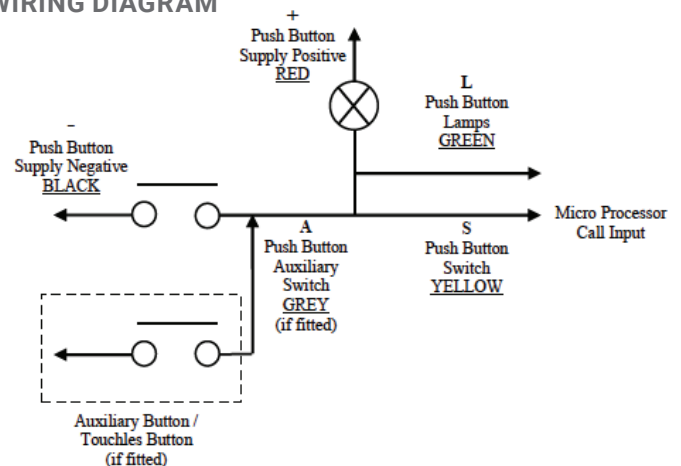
WIRING DIAGRAM

+
Push Button
Supply Positive
RED

L
Push Button
Lamps
GREEN

-
Push Button
Supply Negative
BLACK

A
Push Button
Auxiliary
Switch
GREY
(if fitted)

S
Push Button
Switch
YELLOW

Micro Processor
Call Input

Auxiliary Button /
Touchles Button
(if fitted)